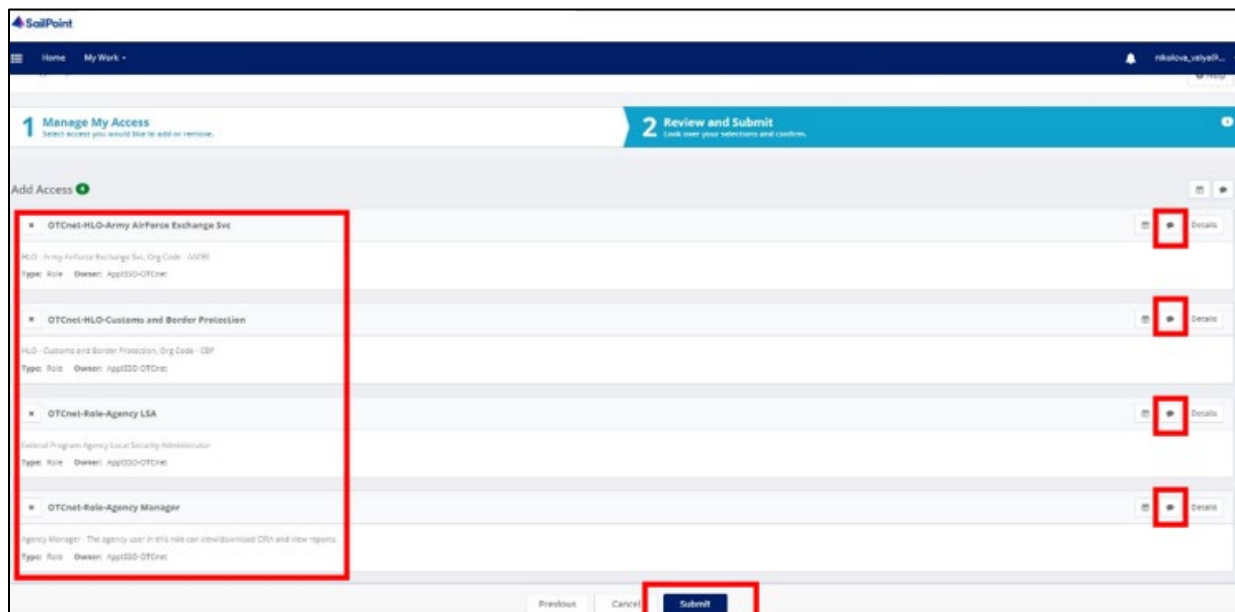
SailPoint

Home My Work

nikolova_valyal...

1 Manage My Access
Select access you would like to add or remove.

2 Review and Submit
Look over your selections and confirm.

Add Access

× OTCnet-HLO-Army AirForce Exchange Svc

HLO - Army AirForce Exchange Svc, Org Code - AAFES
Type: Role Owner: AppSSO-OTCnet

Details

× OTCnet-HLO-Customs and Border Protection

HLO - Customs and Border Protection, Org Code - CBP
Type: Role Owner: AppSSO-OTCnet

Details

× OTCnet-Role-Agency LSA

Federal Program Agency Local Security Administrator
Type: Role Owner: AppSSO-OTCnet

Details

× OTCnet-Role-Agency Manager

Agency Manager - The agency user in this role can view/download CIRA and view reports.
Type: Role Owner: AppSSO-OTCnet

Details

Previous Cancel Submit